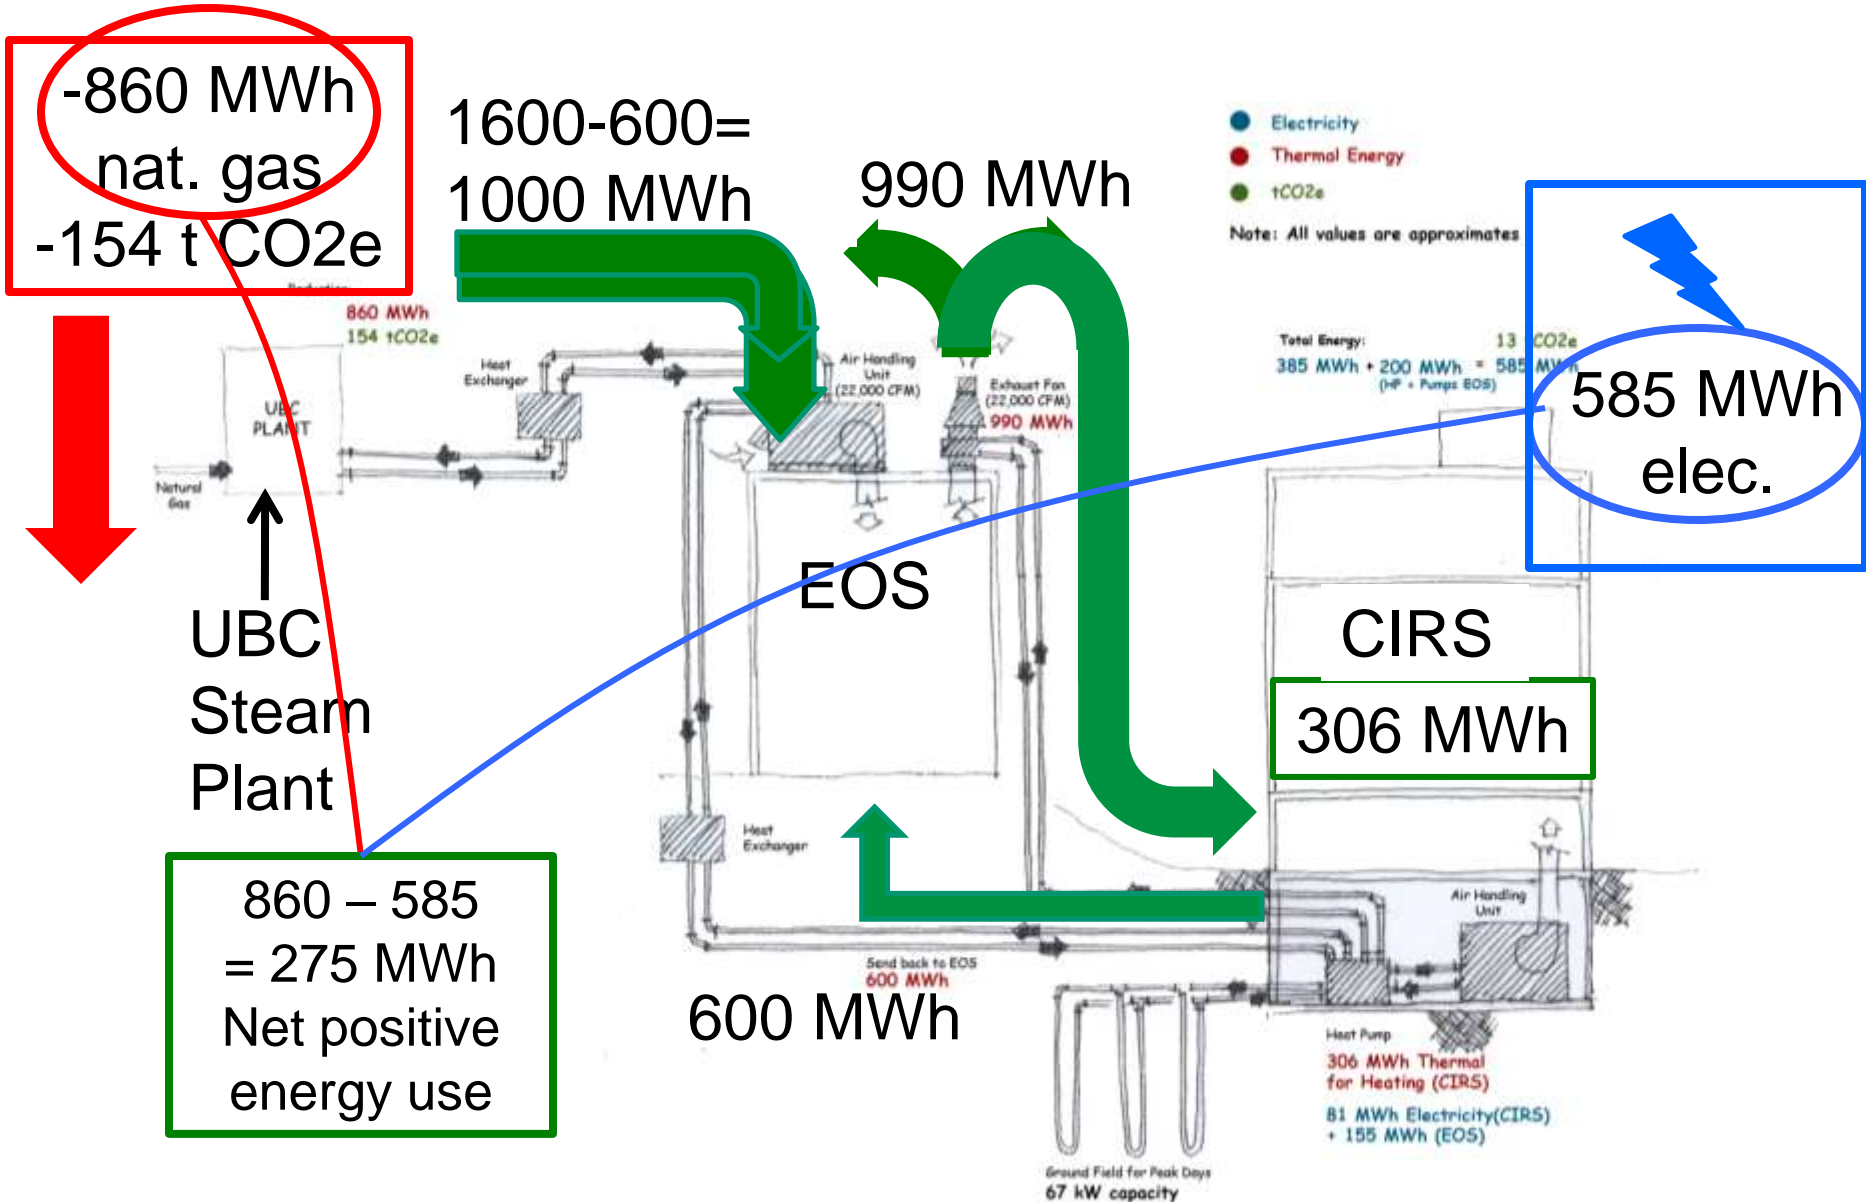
-860 MWh
nat. gas
-154 t CO2e

1600-600=
1000 MWh

990 MWh

Electricity
Thermal Energy
tCO2e

Note: All values are approximates

Reduction
860 MWh
154 tCO2e

Heat Exchanger

Air Handling Unit (22,000 CFM)

Exhaust Fan (22,000 CFM)
990 MWh

Total Energy:
385 MWh + 200 MWh = 585 MWh
(HP + Pumps EOS)
13 CO2e

585 MWh
elec.

UBC PLANT

Natural Gas

UBC
Steam
Plant

EOS

CIRS

306 MWh

Heat Exchanger

Air Handling Unit

860 – 585
= 275 MWh
Net positive
energy use

Send back to EOS
600 MWh

600 MWh

Heat Pump
306 MWh Thermal for Heating (CIRS)
81 MWh Electricity(CIRS) + 155 MWh (EOS)

Ground Field for Peak Days
67 kW capacity